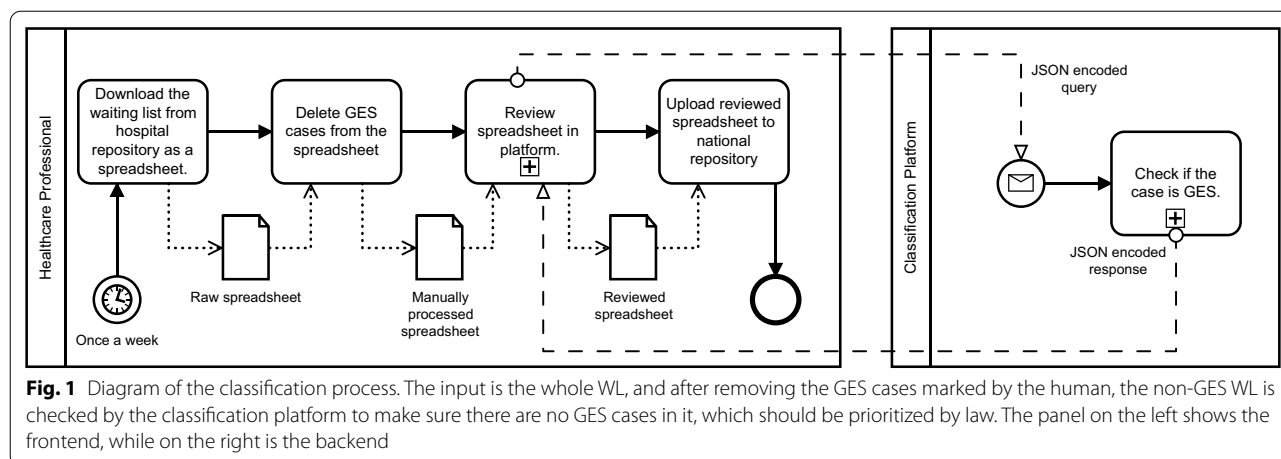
Healthcare Professional

Download the waiting list from hospital repository as a spreadsheet.

Delete GES cases from the spreadsheet

Review spreadsheet in platform.

Upload reviewed spreadsheet to national repository

Raw spreadsheet

Manually processed spreadsheet

Reviewed spreadsheet

Once a week

JSON encoded query

Classification Platform

Check if the case is GES.

JSON encoded response

**Fig. 1** Diagram of the classification process. The input is the whole WL, and after removing the GES cases marked by the human, the non-GES WL is checked by the classification platform to make sure there are no GES cases in it, which should be prioritized by law. The panel on the left shows the frontend, while on the right is the backend